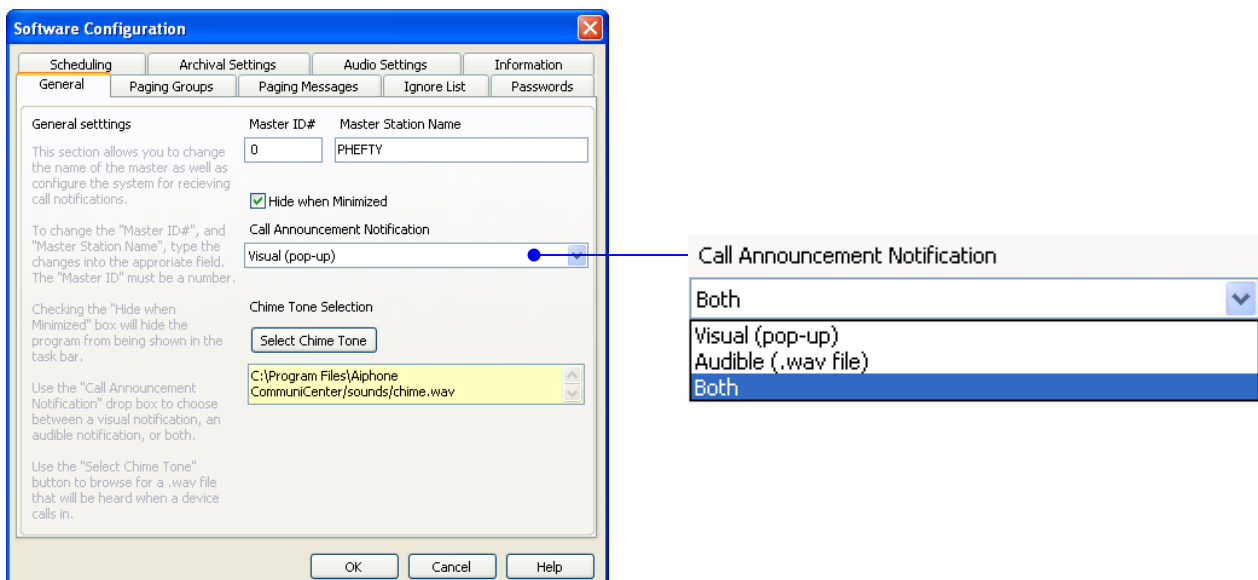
Software Configuration

Scheduling
Archival Settings
Audio Settings
Information
General
Paging Groups
Paging Messages
Ignore List
Passwords

General setttings

This section allows you to change the name of the master as well as configure the system for recieving call notifications.

To change the "Master ID#", and "Master Station Name", type the changes into the approriate field. The "Master ID" must be a number.

Checking the "Hide when Minimized" box will hide the program from being shown in the task bar.

Use the "Call Announcement Notification" drop box to choose between a visual notification, an audible notification, or both.

Use the "Select Chime Tone" button to browse for a .wav file that will be heard when a device calls in.

Master ID#
0
Master Station Name
PHEFTY

Hide when Minimized

Call Announcement Notification
Visual (pop-up)

Chime Tone Selection
Select Chime Tone
C:\Program Files\Aiphone CommuniCenter/sounds/chime.wav

OK
Cancel
Help

Call Announcement Notification
Both
Visual (pop-up)
Audible (.wav file)
Both